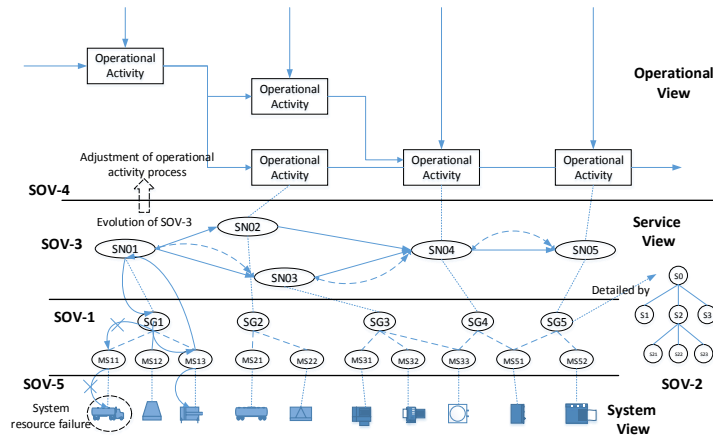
Operational Activity

Operational Activity

Operational View

Adjustment of operational activity process

Operational Activity

Operational Activity

Operational Activity

SOV-4

Evolution of SOV-3

Service View

SN02

SOV-3

SN01

SN04

SN05

SN03

S0

Detailed by

SOV-1

SG1

SG2

SG3

SG4

SG5

S1

S2

S3

MS11

MS12

MS13

MS21

MS22

MS31

MS32

MS33

MS51

MS52

S21

S22

S23

SOV-5

SOV-2

System resource failure

System View